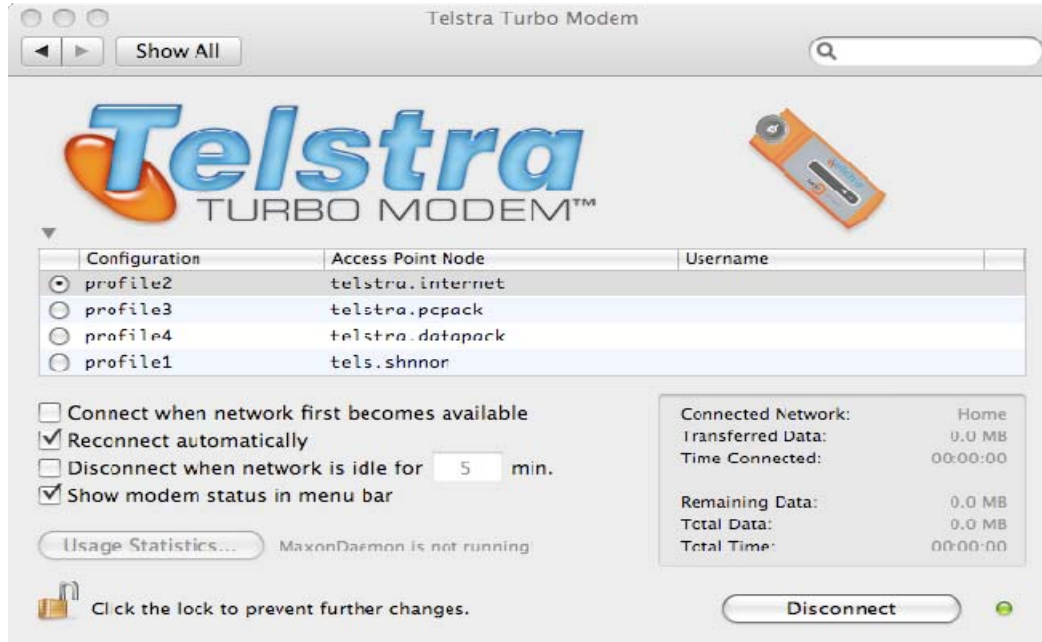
Telstra Turbo Modem

Show All

Telstra TURBO MODEM™

| Configuration | Access Point Node | Username |
|---|---|---|
| profile2 | telstra.internet | |
| profile3 | telstra.pcpack | |
| profile4 | telstra.datapack | |
| profile1 | tels.shnnor | |

Connect when network first becomes available
Reconnect automatically
Disconnect when network is idle for 5 min.
Show modem status in menu bar

Usage Statistics... MaxonDaemon is not running

| | |
|---|---|
| Connected Network: | Home |
| Transferred Data: | 0.0 MB |
| Time Connected: | 00:00:00 |
| Remaining Data: | 0.0 MB |
| Total Data: | 0.0 MB |
| Total Time: | 00:00:00 |

Click the lock to prevent further changes.

Disconnect